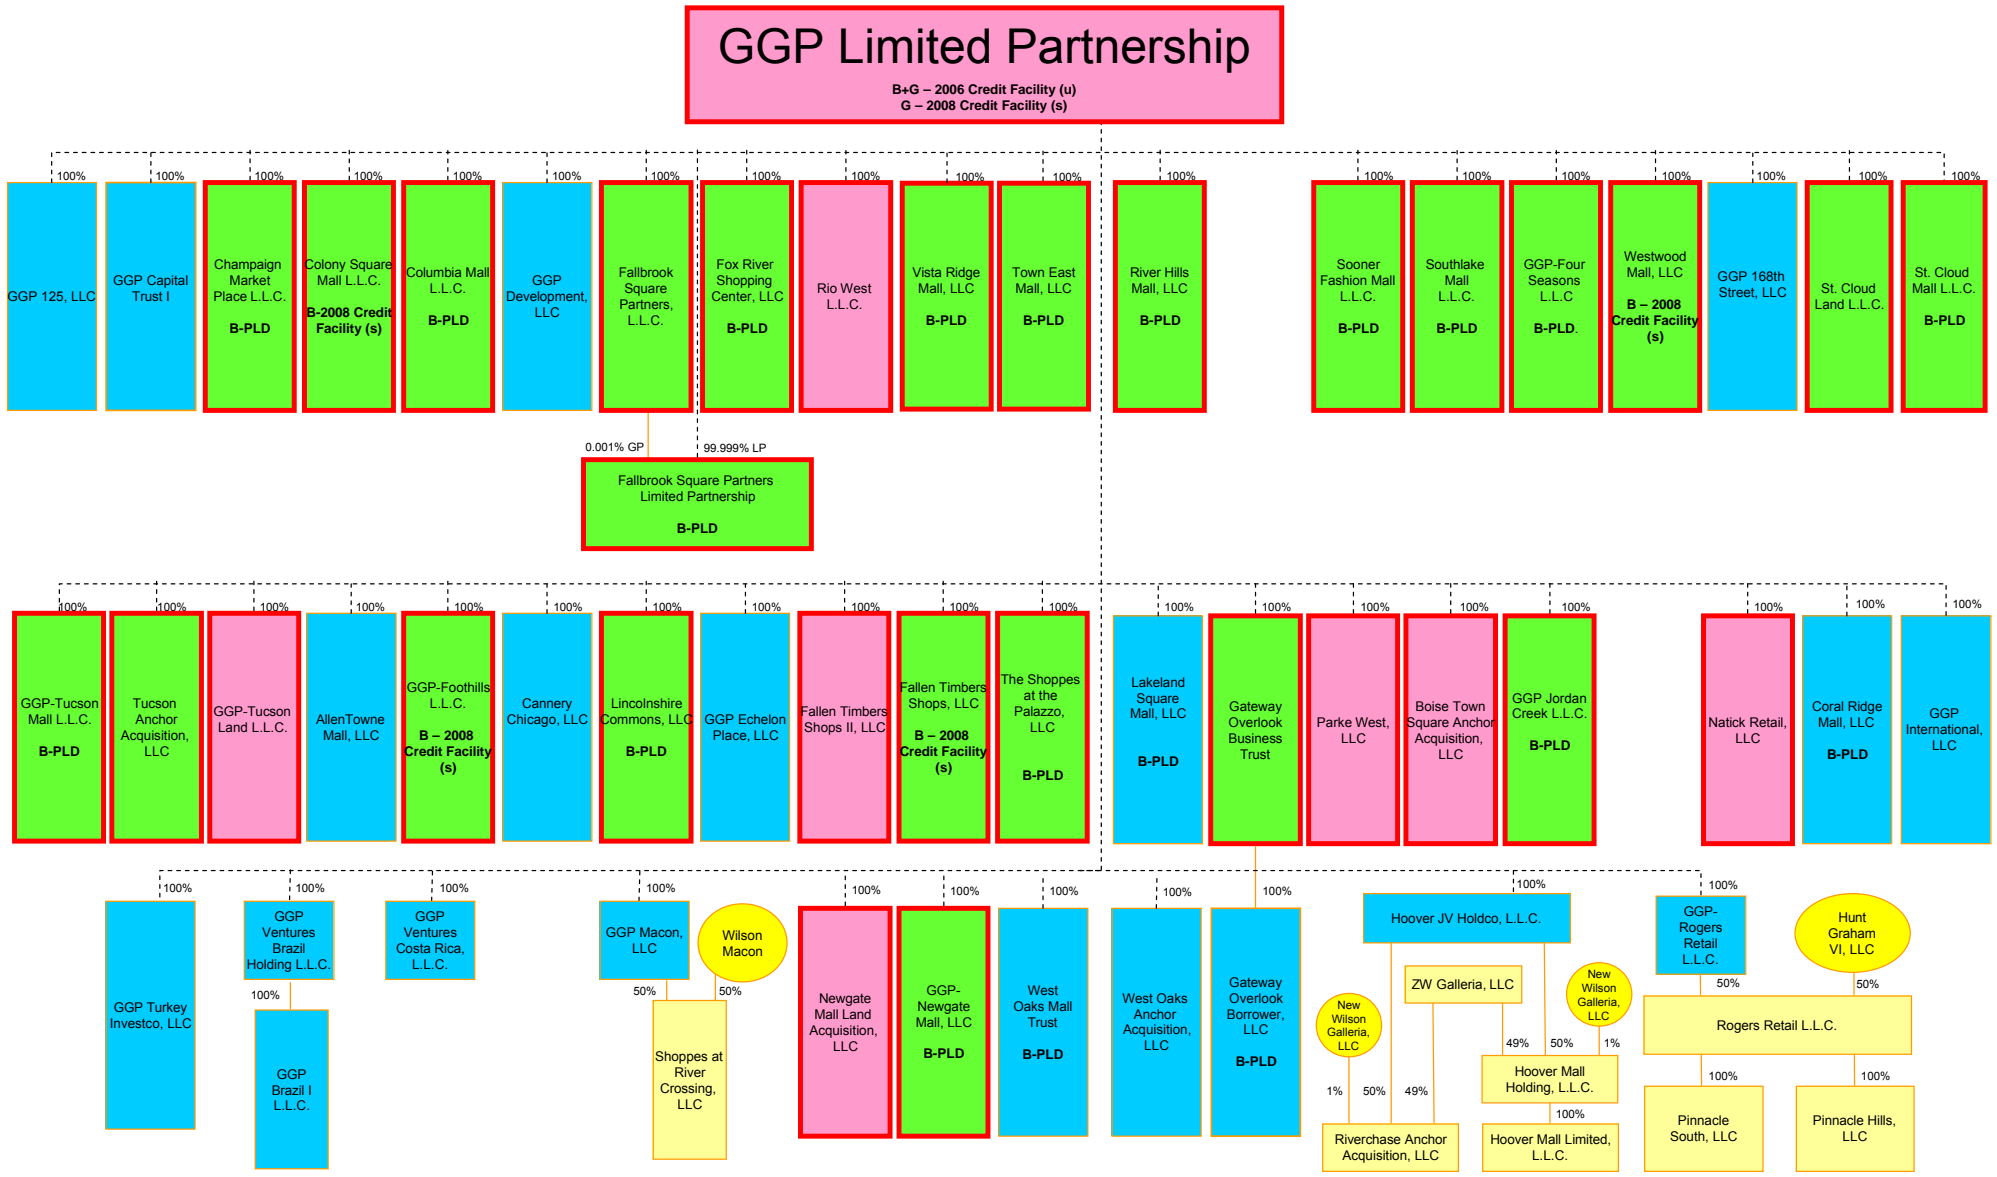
GGP Limited Partnership

B+G – 2006 Credit Facility (u)
G – 2008 Credit Facility (s)

100% GGP 125, LLC

100% GGP Capital Trust I

100% Champaign Market Place L.L.C. B-PLD

100% Colony Square Mall L.L.C. B-2008 Credit Facility (s)

100% Columbia Mall L.L.C. B-PLD

100% GGP Development, LLC

100% Fallbrook Square Partners, L.L.C. B-PLD

100% Fox River Shopping Center, LLC B-PLD

100% Rio West L.L.C.

100% Vista Ridge Mall, LLC B-PLD

100% Town East Mall, LLC B-PLD

100% River Hills Mall, LLC B-PLD

100% Sooner Fashion Mall L.L.C. B-PLD

100% Southlake Mall L.L.C. B-PLD

100% GGP-Four Seasons L.L.C. B-PLD.

100% Westwood Mall, LLC B – 2008 Credit Facility (s)

100% GGP 168th Street, LLC

100% St. Cloud Land L.L.C.

100% St. Cloud Mall L.L.C. B-PLD

0.001% GP
99.999% LP

Fallbrook Square Partners Limited Partnership B-PLD

100% GGP-Tucson Mall L.L.C. B-PLD

100% Tucson Anchor Acquisition, LLC

100% GGP-Tucson Land L.L.C.

100% AllenTowne Mall, LLC

100% GGP-Foothills L.L.C. B – 2008 Credit Facility (s)

100% Cannery Chicago, LLC

100% Lincolnshire Commons, LLC B-PLD

100% GGP Echelon Place, LLC

100% Fallen Timbers Shops II, LLC

100% Fallen Timbers Shops, LLC B – 2008 Credit Facility (s)

100% The Shoppes at the Palazzo, LLC B-PLD

100% Lakeland Square Mall, LLC B-PLD

100% Gateway Overlook Business Trust

100% Parke West, LLC

100% Boise Town Square Anchor Acquisition, LLC

100% GGP Jordan Creek L.L.C. B-PLD

100% Natick Retail, LLC

100% Coral Ridge Mall, LLC B-PLD

100% GGP International, LLC

100% GGP Turkey Investco, LLC

100% GGP Ventures Brazil Holding L.L.C.

100% GGP Brazil I L.L.C.

100% GGP Ventures Costa Rica, L.L.C.

100% GGP Macon, LLC

Wilson Macon

50% 50%

Shoppes at River Crossing, LLC

100% Newgate Mall Land Acquisition, LLC

100% GGP-Newgate Mall, LLC B-PLD

100% West Oaks Mall Trust B-PLD

100% West Oaks Anchor Acquisition, LLC

100% Gateway Overlook Borrower, LLC B-PLD

100% Hoover JV Holdco, L.L.C.

New Wilson Galleria, LLC

ZW Galleria, LLC

New Wilson Galleria, LLC

1% 50% 49%

Riverchase Anchor Acquisition, LLC

49% 50% 1%

Hoover Mall Holding, L.L.C.

100%

Hoover Mall Limited, L.L.C.

100% GGP-Rogers Retail L.L.C.

Hunt Graham VI, LLC

50% 50%

Rogers Retail L.L.C.

100% Pinnacle South, LLC

100% Pinnacle Hills, LLC